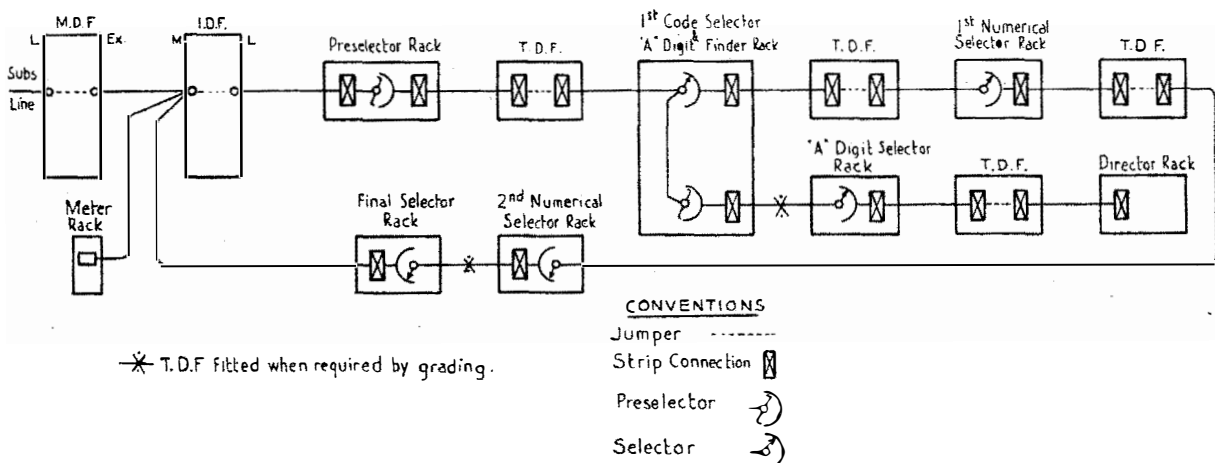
M.D.F
L
Ex.
Subs
Line
I.D.F.
M
L
Preselector Rack
T.D.F.
1st Code Selector & 'A' Digit Finder Rack
T.D.F.
1st Numerical Selector Rack
T.D.F.
'A' Digit Selector Rack
T.D.F.
Director Rack
Meter Rack
Final Selector Rack
2nd Numerical Selector Rack

CONVENTIONS
Jumper
Strip Connection
Preselector
Selector

✳ T.D.F fitted when required by grading.